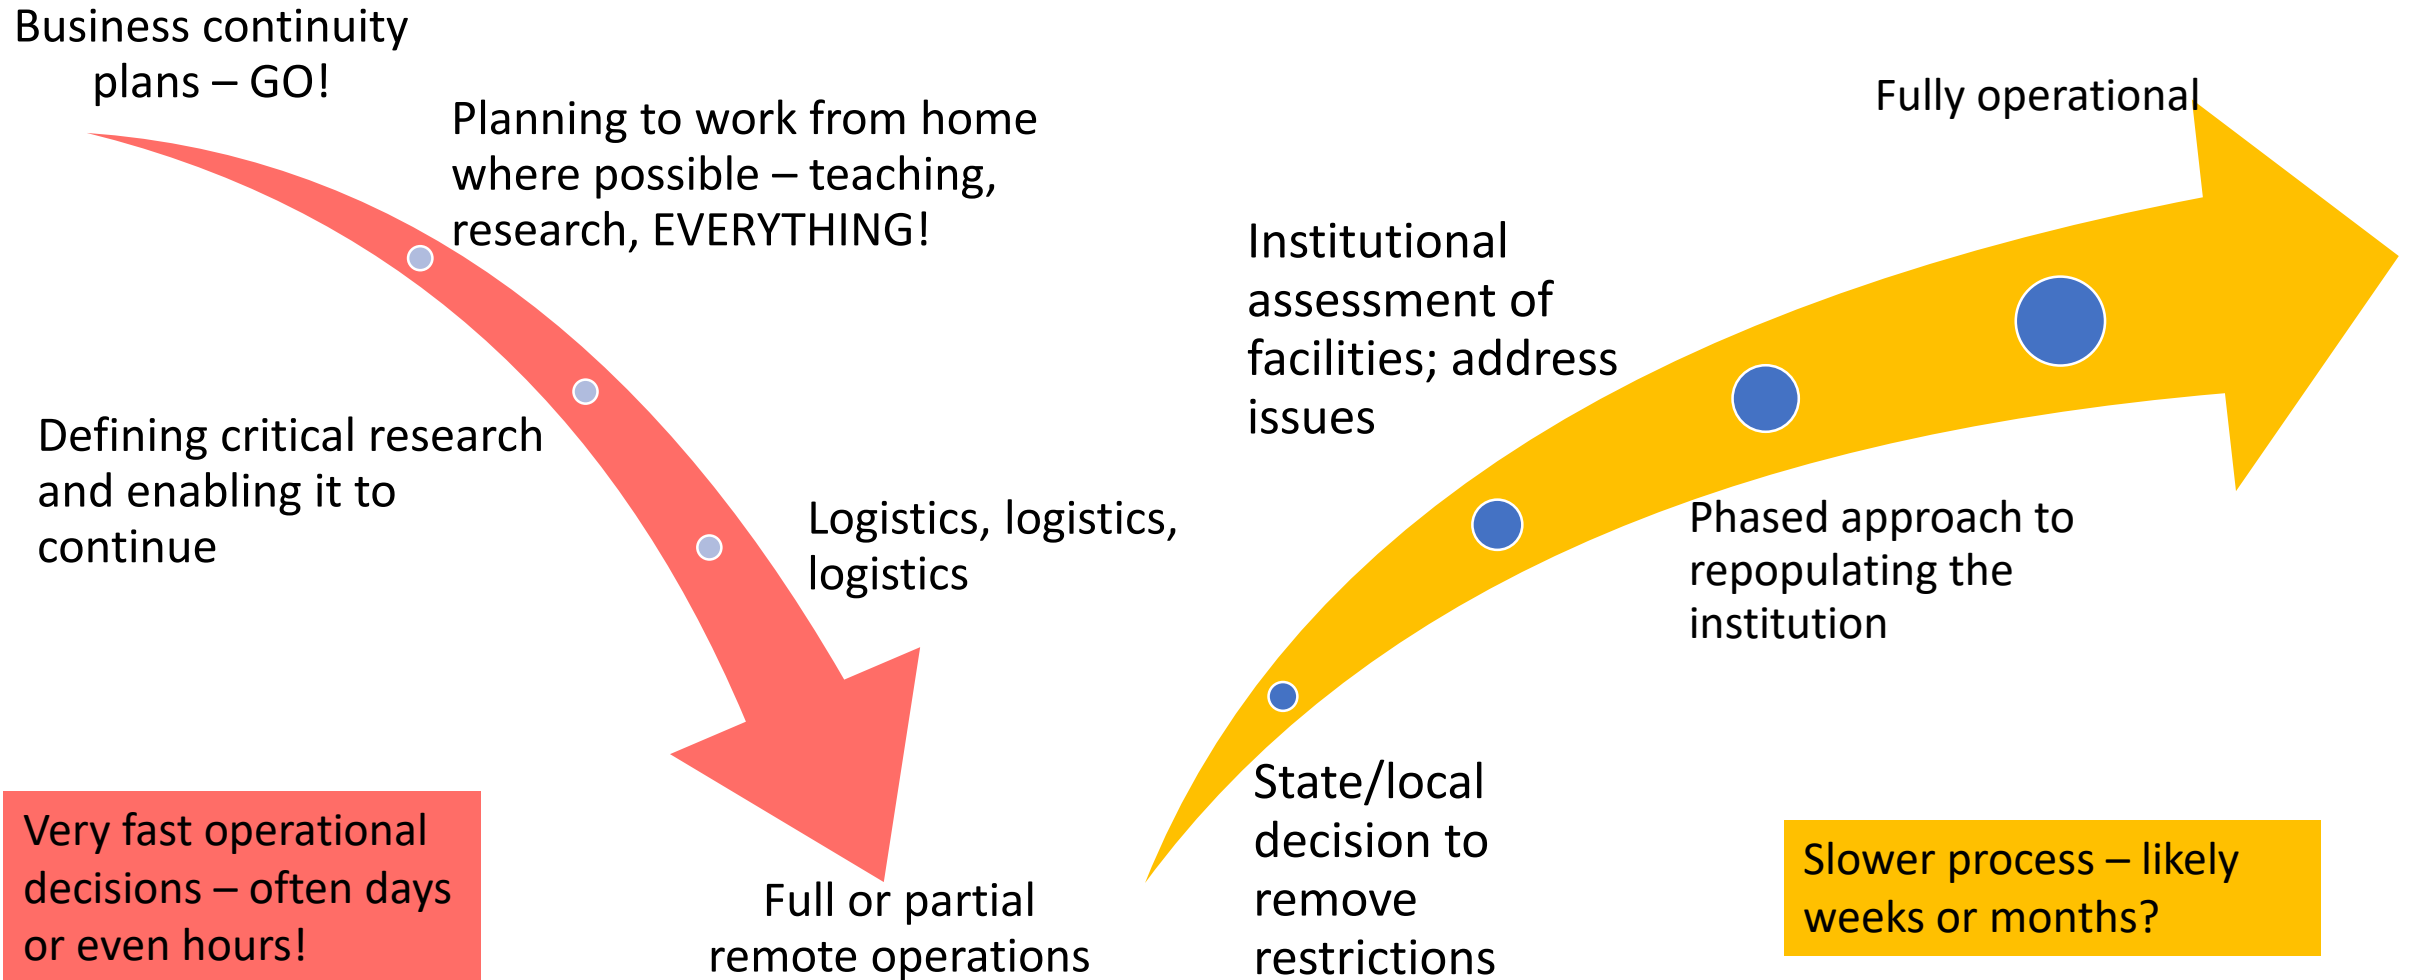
Business continuity plans – GO!

Planning to work from home where possible – teaching, research, EVERYTHING!

Defining critical research and enabling it to continue

Logistics, logistics, logistics

Very fast operational decisions – often days or even hours!

Full or partial remote operations

State/local decision to remove restrictions

Institutional assessment of facilities; address issues

Phased approach to repopulating the institution

Fully operational

Slower process – likely weeks or months?